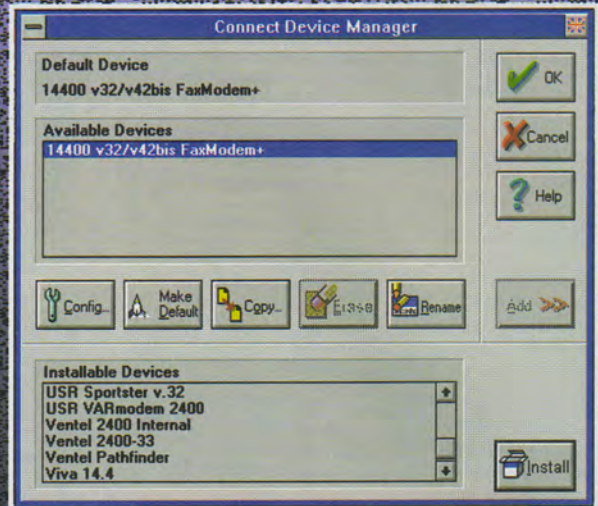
Connect Device Manager

Default Device
14400 v32/v42bis FaxModem+

Available Devices
14400 v32/v42bis FaxModem+

Config...
Make Default
Copy...
Erase
Rename

Installable Devices
USR Sportster v.32
USR VARmodem 2400
Ventel 2400 Internal
Ventel 2400-33
Ventel Pathfinder
Viva 14.4

OK
Cancel
Help
Add
Install